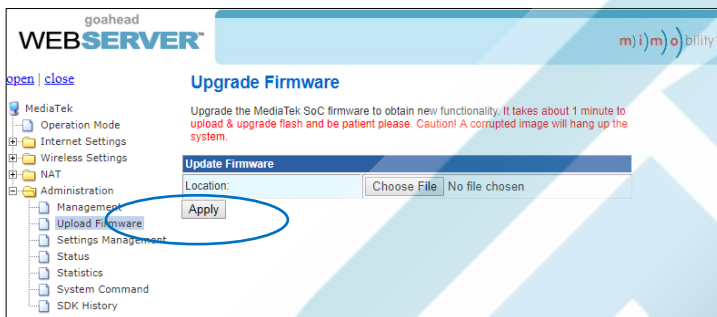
goahead
WEBSERVER™

m)i)m)o)bility

open | close

MediaTek
Operation Mode
Internet Settings
Wireless Settings
NAT
Administration
Management
Upload Firmware
Settings Management
Status
Statistics
System Command
SDK History

Upgrade Firmware

Upgrade the MediaTek SoC firmware to obtain new functionality. It takes about 1 minute to upload & upgrade flash and be patient please. Caution! A corrupted image will hang up the system.

| Update Firmware | |
|---|---|
| Location: | Choose File No file chosen |

Apply